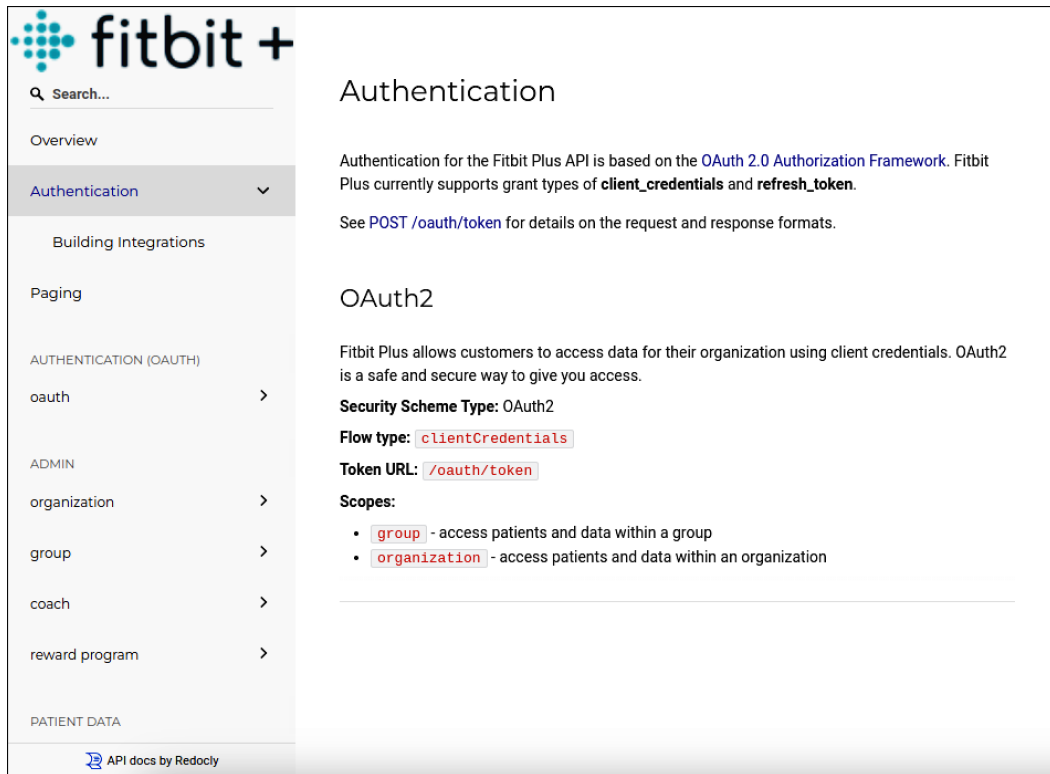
fitbit +

Search...

Overview

Authentication

Building Integrations

Paging

AUTHENTICATION (OAUTH)

oauth

ADMIN

organization

group

coach

reward program

PATIENT DATA

API docs by Redocly

Authentication

Authentication for the Fitbit Plus API is based on the OAuth 2.0 Authorization Framework. Fitbit Plus currently supports grant types of **client_credentials** and **refresh_token**.

See POST /oauth/token for details on the request and response formats.

OAuth2

Fitbit Plus allows customers to access data for their organization using client credentials. OAuth2 is a safe and secure way to give you access.

**Security Scheme Type:** OAuth2

**Flow type:** clientCredentials

**Token URL:** /oauth/token

**Scopes:**

- group - access patients and data within a group
- organization - access patients and data within an organization